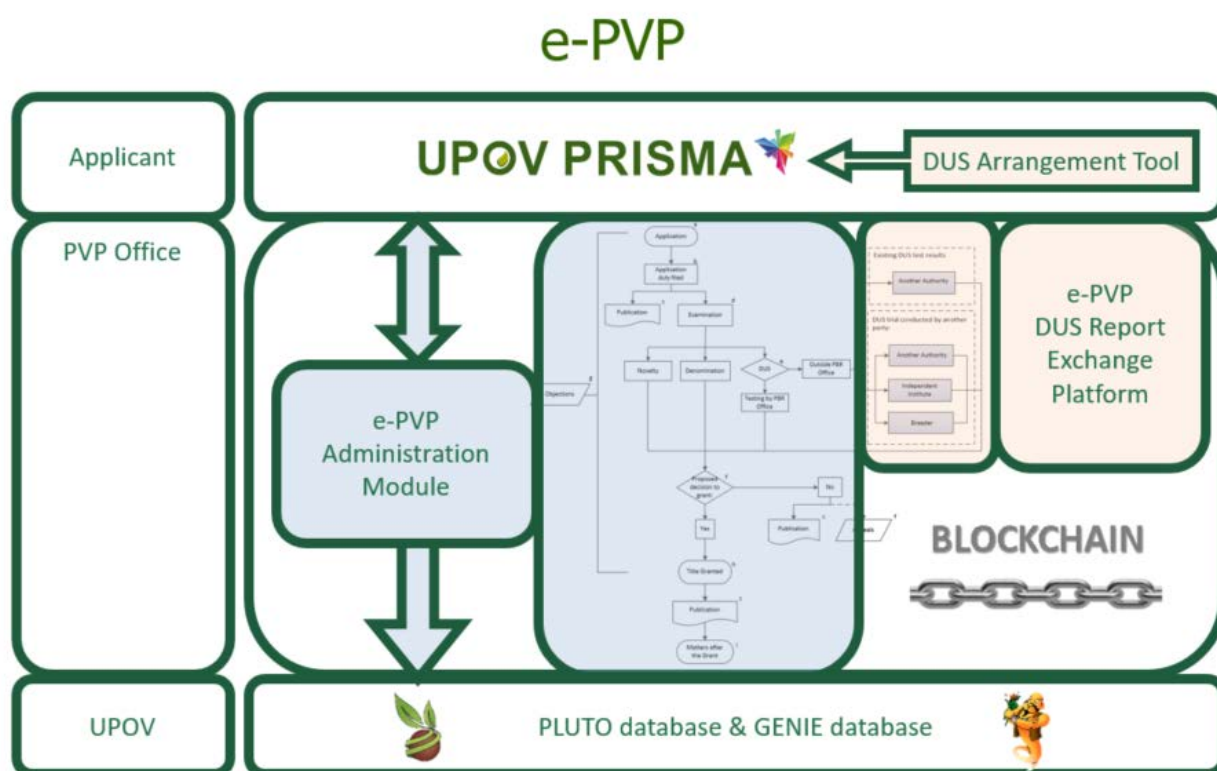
e-PVP

Applicant

UPOV PRISMA

DUS Arrangement Tool

PVP Office

e-PVP Administration Module

Application

Application duly filed

Publication

Examination

Objections

Novelty

Denomination

DUS

Outside PBR Office

Testing by PBR Office

Proposed decision to grant

No

Yes

Publication

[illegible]

Title Granted

Publication

Matters after the Grant

Existing DUS test results

Another Authority

DUS trial conducted by another party

Another Authority

Independent Institute

Breeder

e-PVP DUS Report Exchange Platform

BLOCKCHAIN

UPOV

PLUTO database & GENIE database